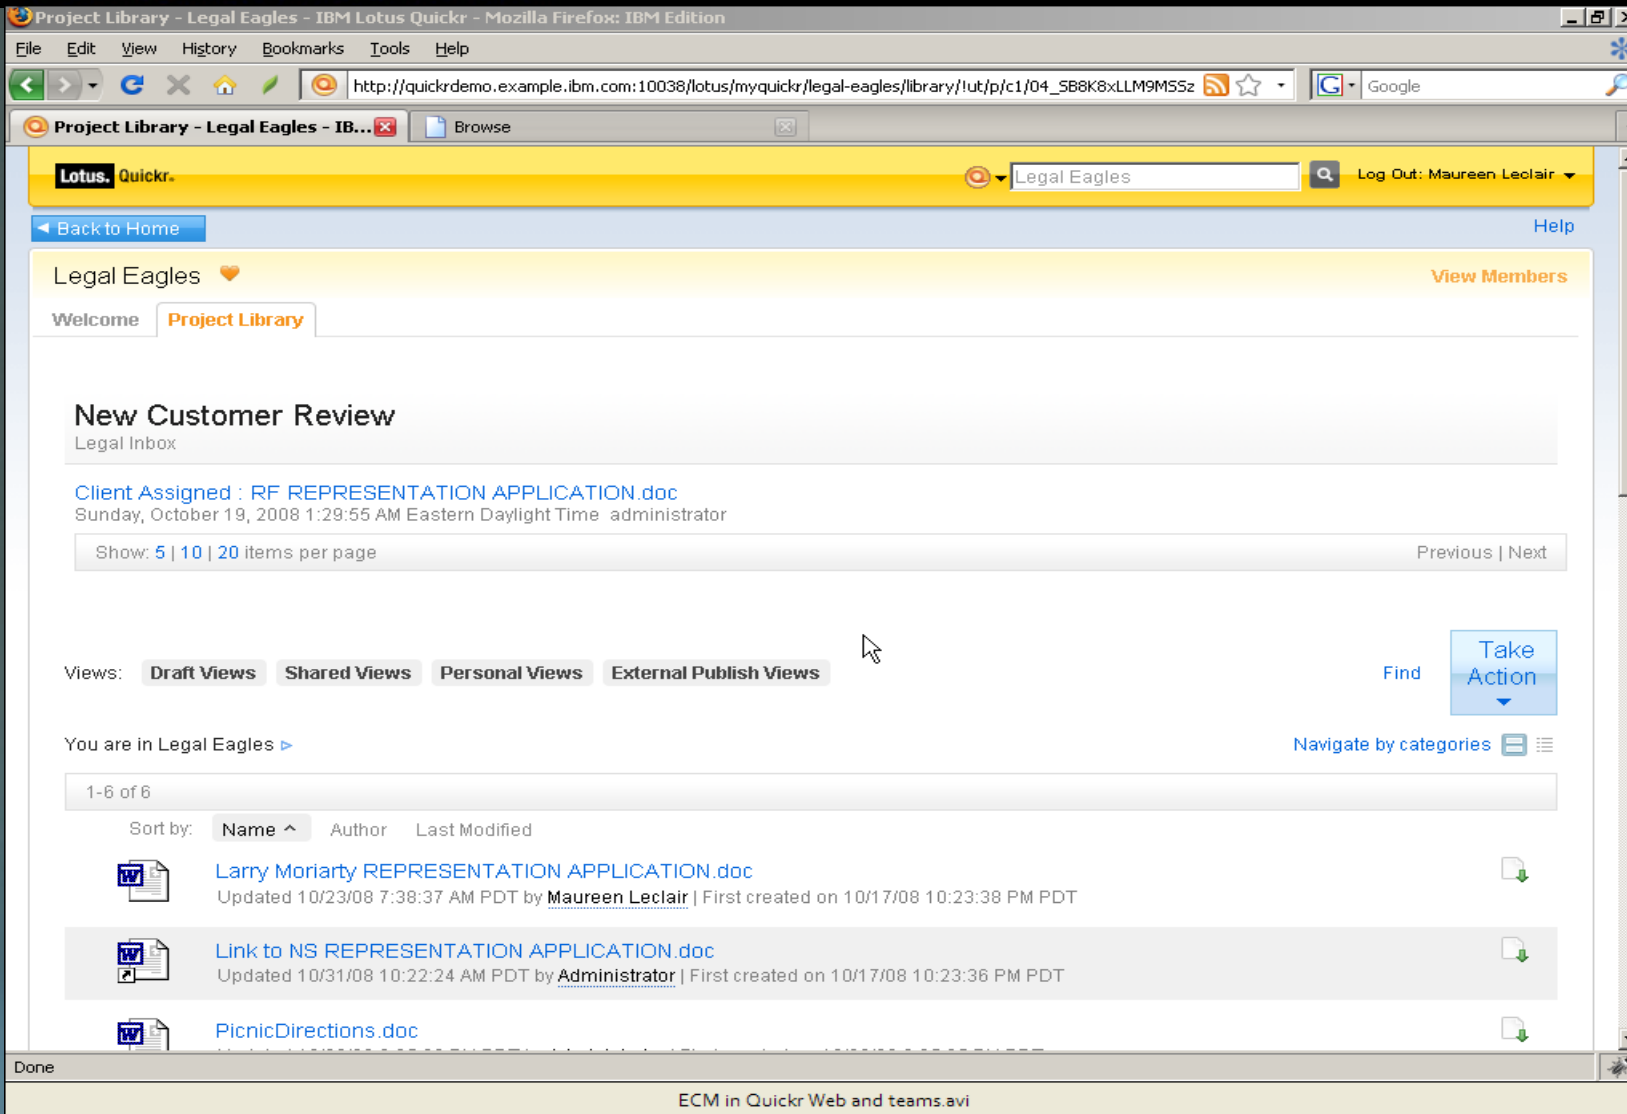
Project Library - Legal Eagles - IBM Lotus Quickr - Mozilla Firefox: IBM Edition

File Edit View History Bookmarks Tools Help

http://quickrdemo.example.ibm.com:10038/lotus/myquickr/legal-eagles/library/!ut/p/c1/04_SB8K8xLLM9MSSz

Google

Project Library - Legal Eagles - IB...

Browse

Lotus. Quickr.

Legal Eagles

Log Out: Maureen Leclair

◄ Back to Home

Help

Legal Eagles

View Members

Welcome

Project Library

New Customer Review

Legal Inbox

Client Assigned : RF REPRESENTATION APPLICATION.doc

Sunday, October 19, 2008 1:29:55 AM Eastern Daylight Time administrator

Show: 5 | 10 | 20 items per page

Previous | Next

Views: Draft Views Shared Views Personal Views External Publish Views

Find

Take Action

You are in Legal Eagles

Navigate by categories

1-6 of 6

Sort by: Name Author Last Modified

Larry Moriarty REPRESENTATION APPLICATION.doc

Updated 10/23/08 7:38:37 AM PDT by Maureen Leclair | First created on 10/17/08 10:23:38 PM PDT

Link to NS REPRESENTATION APPLICATION.doc

Updated 10/31/08 10:22:24 AM PDT by Administrator | First created on 10/17/08 10:23:36 PM PDT

PicnicDirections.doc

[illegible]

Done

ECM in Quickr Web and teams.avi